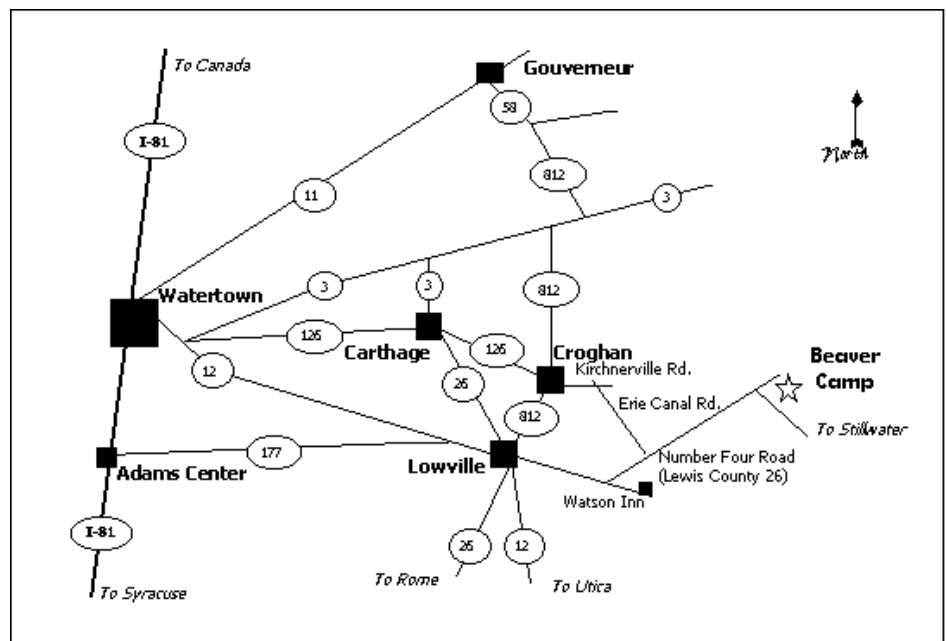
To Canada

I-81

Gouverneur

58

North

812

11

3

3

Watertown

3

812

126

Carthage

126

Croghan

Beaver Camp

12

Kirchnerville Rd.

26

Erie Canal Rd.

To Stillwater

812

Number Four Road (Lewis County 26)

177

Adams Center

Lowville

Watson Inn

I-81

26

12

To Rome

To Utica

To Syracuse